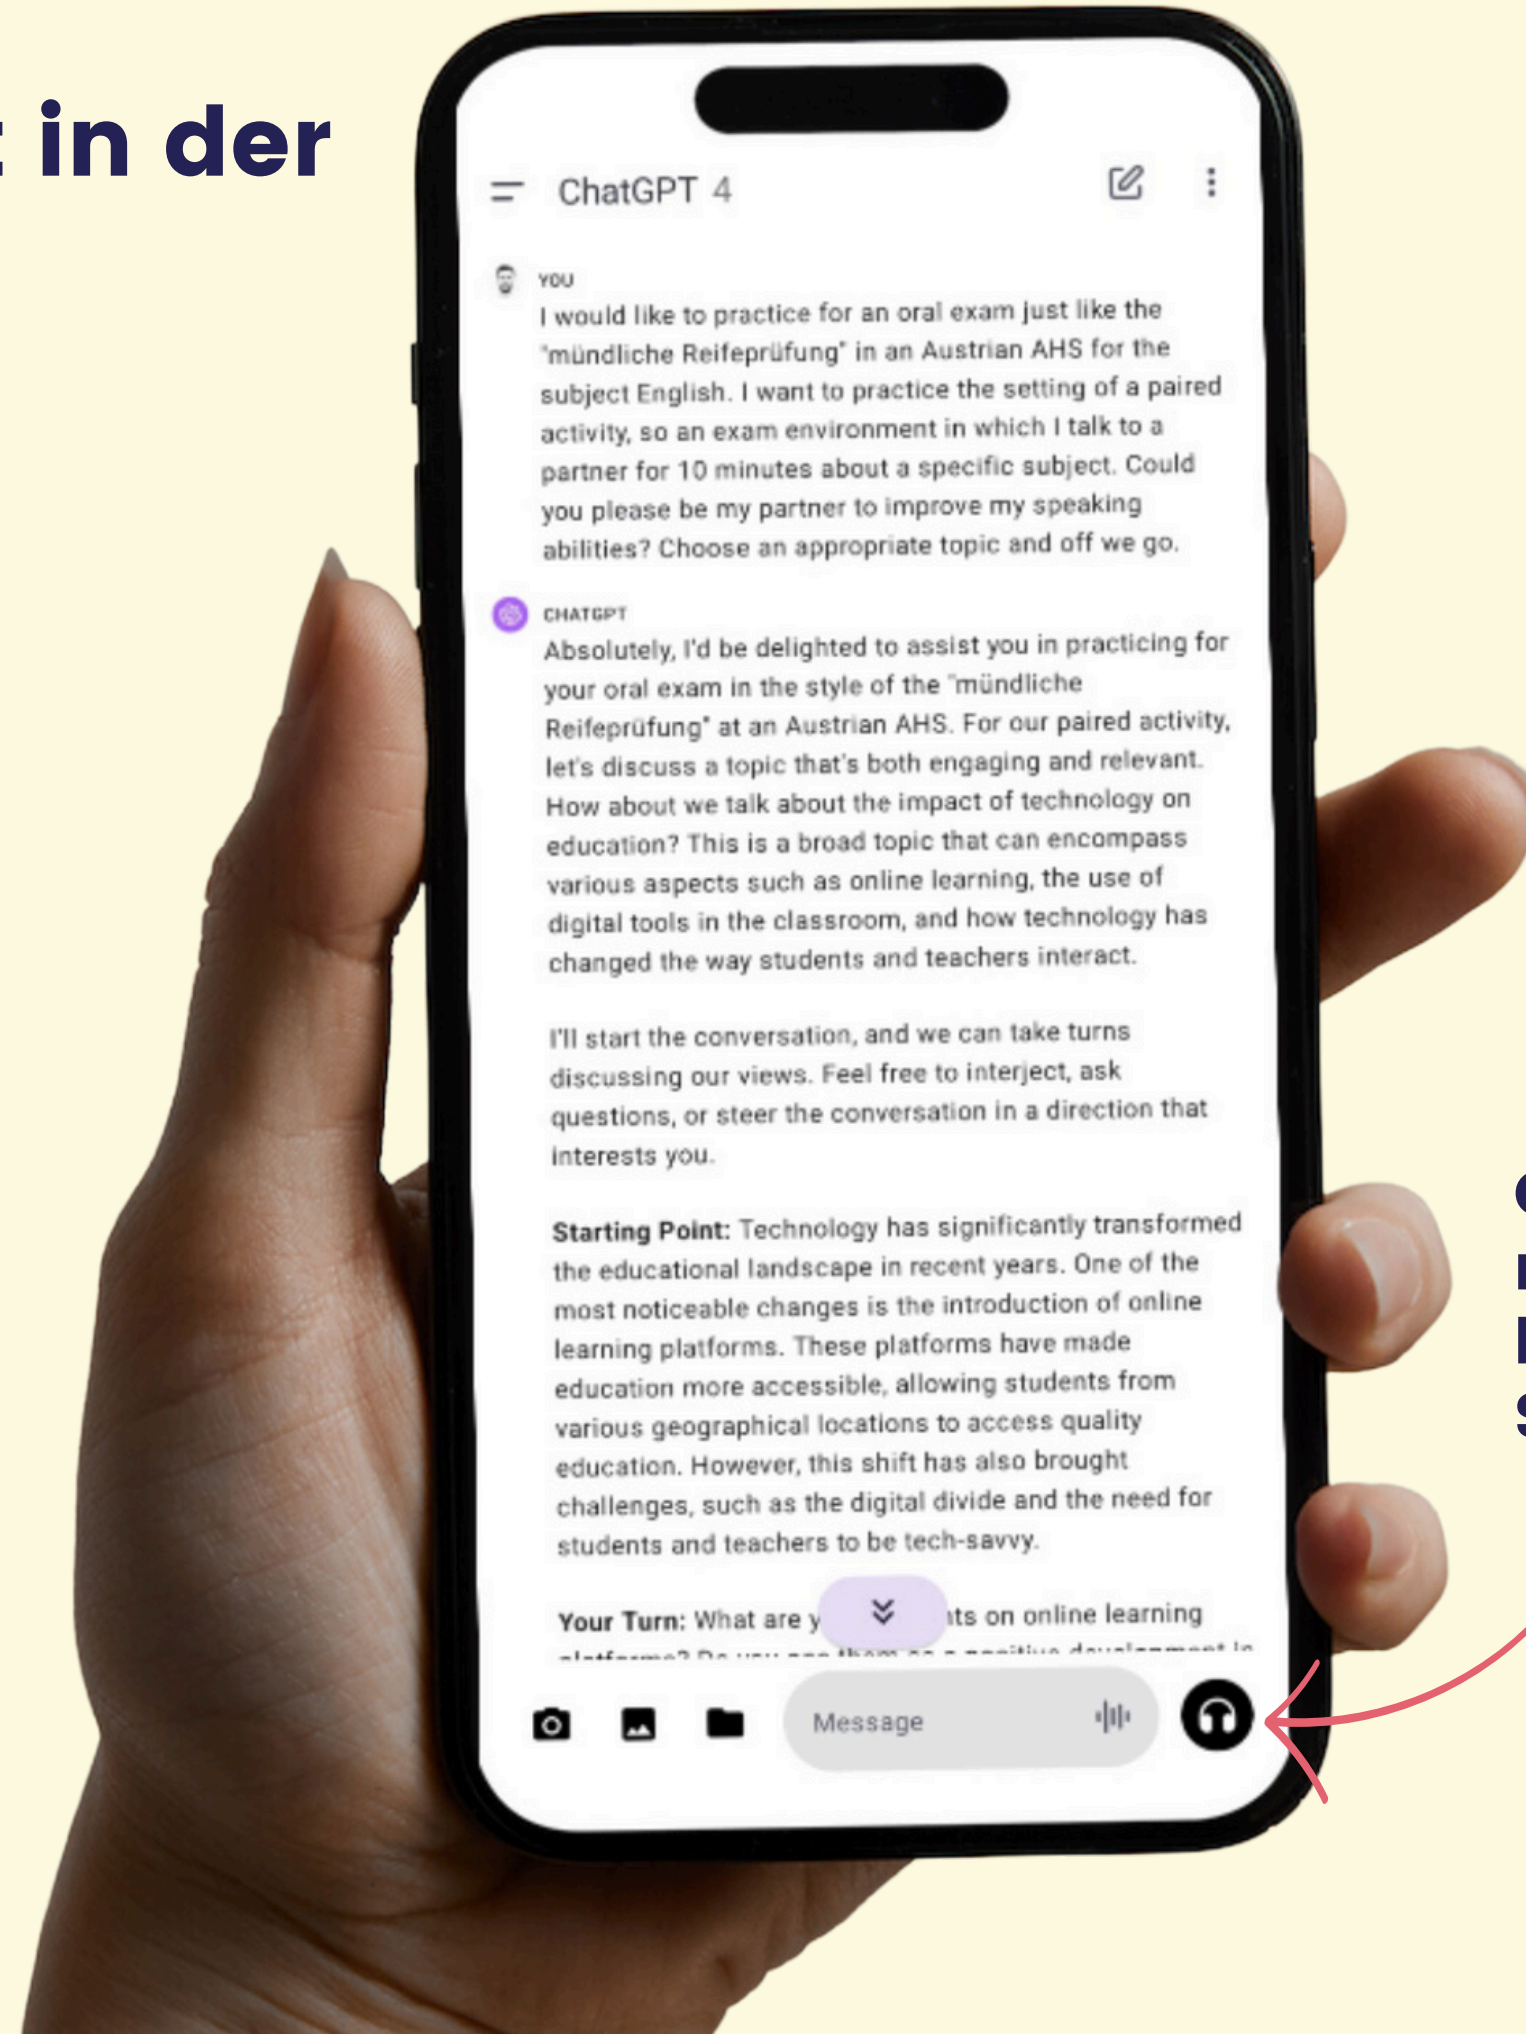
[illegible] in der

ChatGPT 4

YOU
I would like to practice for an oral exam just like the "mündliche Reifeprüfung" in an Austrian AHS for the subject English. I want to practice the setting of a paired activity, so an exam environment in which I talk to a partner for 10 minutes about a specific subject. Could you please be my partner to improve my speaking abilities? Choose an appropriate topic and off we go.

CHATGPT
Absolutely, I'd be delighted to assist you in practicing for your oral exam in the style of the "mündliche Reifeprüfung" at an Austrian AHS. For our paired activity, let's discuss a topic that's both engaging and relevant. How about we talk about the impact of technology on education? This is a broad topic that can encompass various aspects such as online learning, the use of digital tools in the classroom, and how technology has changed the way students and teachers interact.

I'll start the conversation, and we can take turns discussing our views. Feel free to interject, ask questions, or steer the conversation in a direction that interests you.

**Starting Point:** Technology has significantly transformed the educational landscape in recent years. One of the most noticeable changes is the introduction of online learning platforms. These platforms have made education more accessible, allowing students from various geographical locations to access quality education. However, this shift has also brought challenges, such as the digital divide and the need for students and teachers to be tech-savvy.

**Your Turn:** What are y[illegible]ts on online learning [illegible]

Message

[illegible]